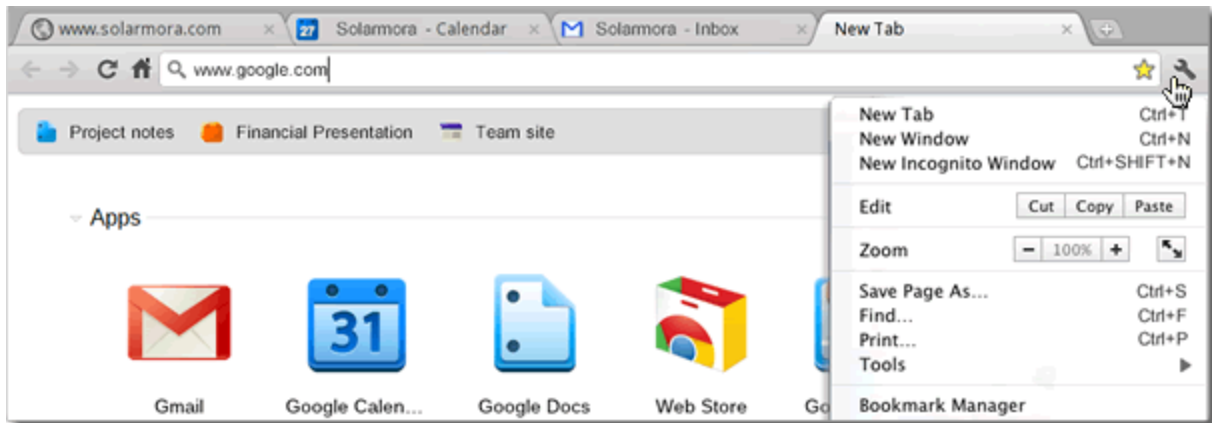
www.solarmora.com ×
27 Solarmora - Calendar ×
Solarmora - Inbox ×
New Tab ×

www.google.com

Project notes
Financial Presentation
Team site

Apps

31

Gmail
Google Calen...
Google Docs
Web Store
Go

New Tab Ctrl+T
New Window Ctrl+N
New Incognito Window Ctrl+SHIFT+N
Edit Cut Copy Paste
Zoom − 100% +
Save Page As... Ctrl+S
Find... Ctrl+F
Print... Ctrl+P
Tools ▶
Bookmark Manager